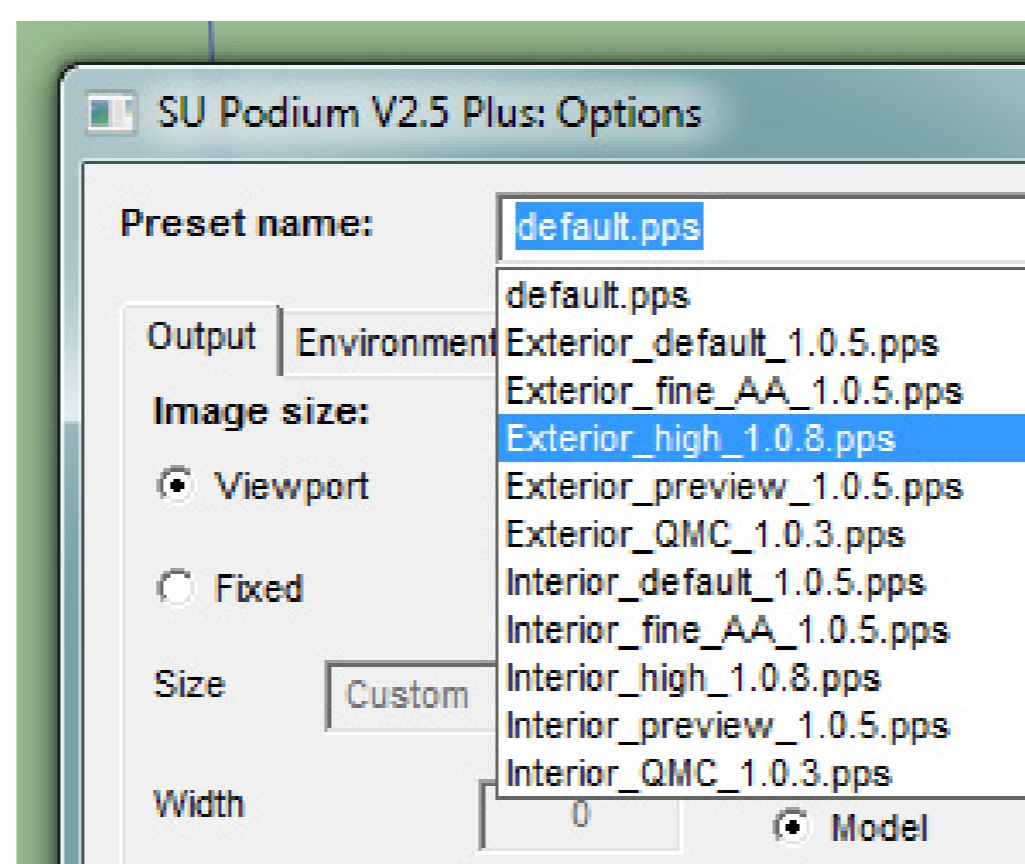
SU Podium V2.5 Plus: Options

Preset name: default.pps

default.pps
Exterior_default_1.0.5.pps
Exterior_fine_AA_1.0.5.pps
Exterior_high_1.0.8.pps
Exterior_preview_1.0.5.pps
Exterior_QMC_1.0.3.pps
Interior_default_1.0.5.pps
Interior_fine_AA_1.0.5.pps
Interior_high_1.0.8.pps
Interior_preview_1.0.5.pps
Interior_QMC_1.0.3.pps

Output
Environment

Image size:

Viewport

Fixed

Size
Custom

Width
0

Model